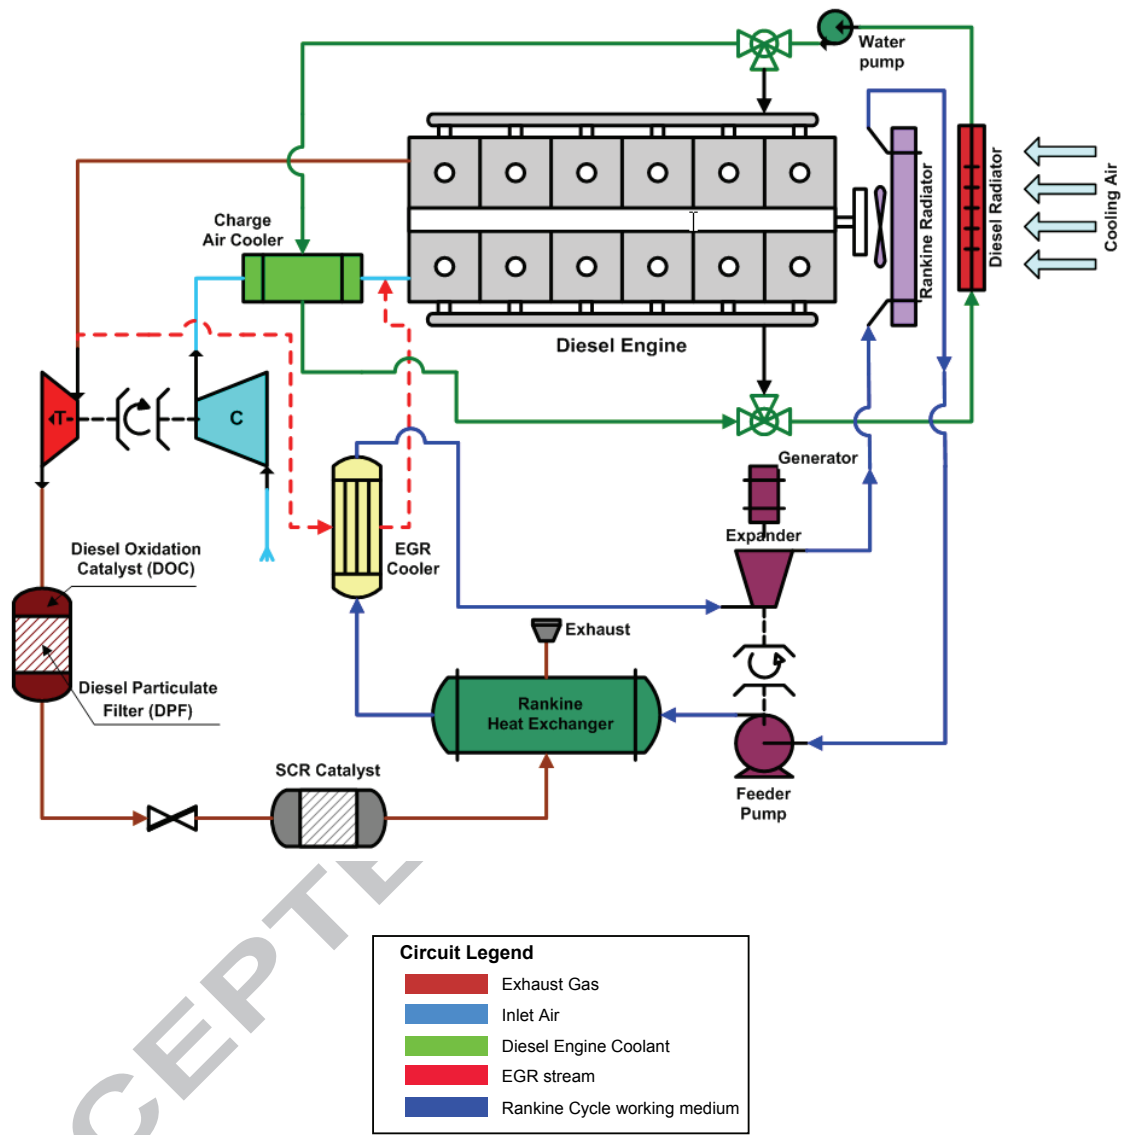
Water pump

Charge Air Cooler

Rankine Radiator

Diesel Radiator

Cooling Air

Diesel Engine

T

C

Generator

Diesel Oxidation Catalyst (DOC)

EGR Cooler

Expander

Exhaust

Diesel Particulate Filter (DPF)

Rankine Heat Exchanger

Feeder Pump

SCR Catalyst

CEPTE

Circuit Legend

Exhaust Gas

Inlet Air

Diesel Engine Coolant

EGR stream

Rankine Cycle working medium